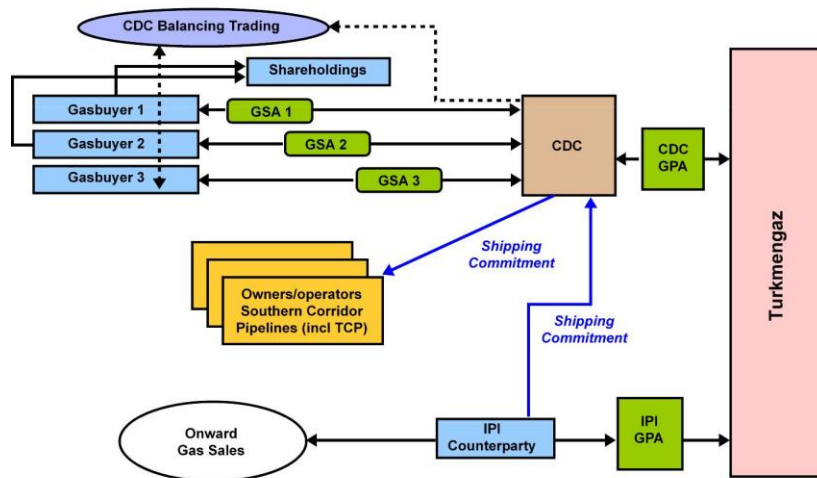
CDC Balancing Trading

Shareholdings

Gasbuyer 1

GSA 1

Gasbuyer 2

GSA 2

Gasbuyer 3

GSA 3

CDC

CDC GPA

Turkmengaz

Shipping Commitment

Owners/operators Southern Corridor Pipelines (incl TCP)

Shipping Commitment

Onward Gas Sales

IPI Counterparty

IPI GPA